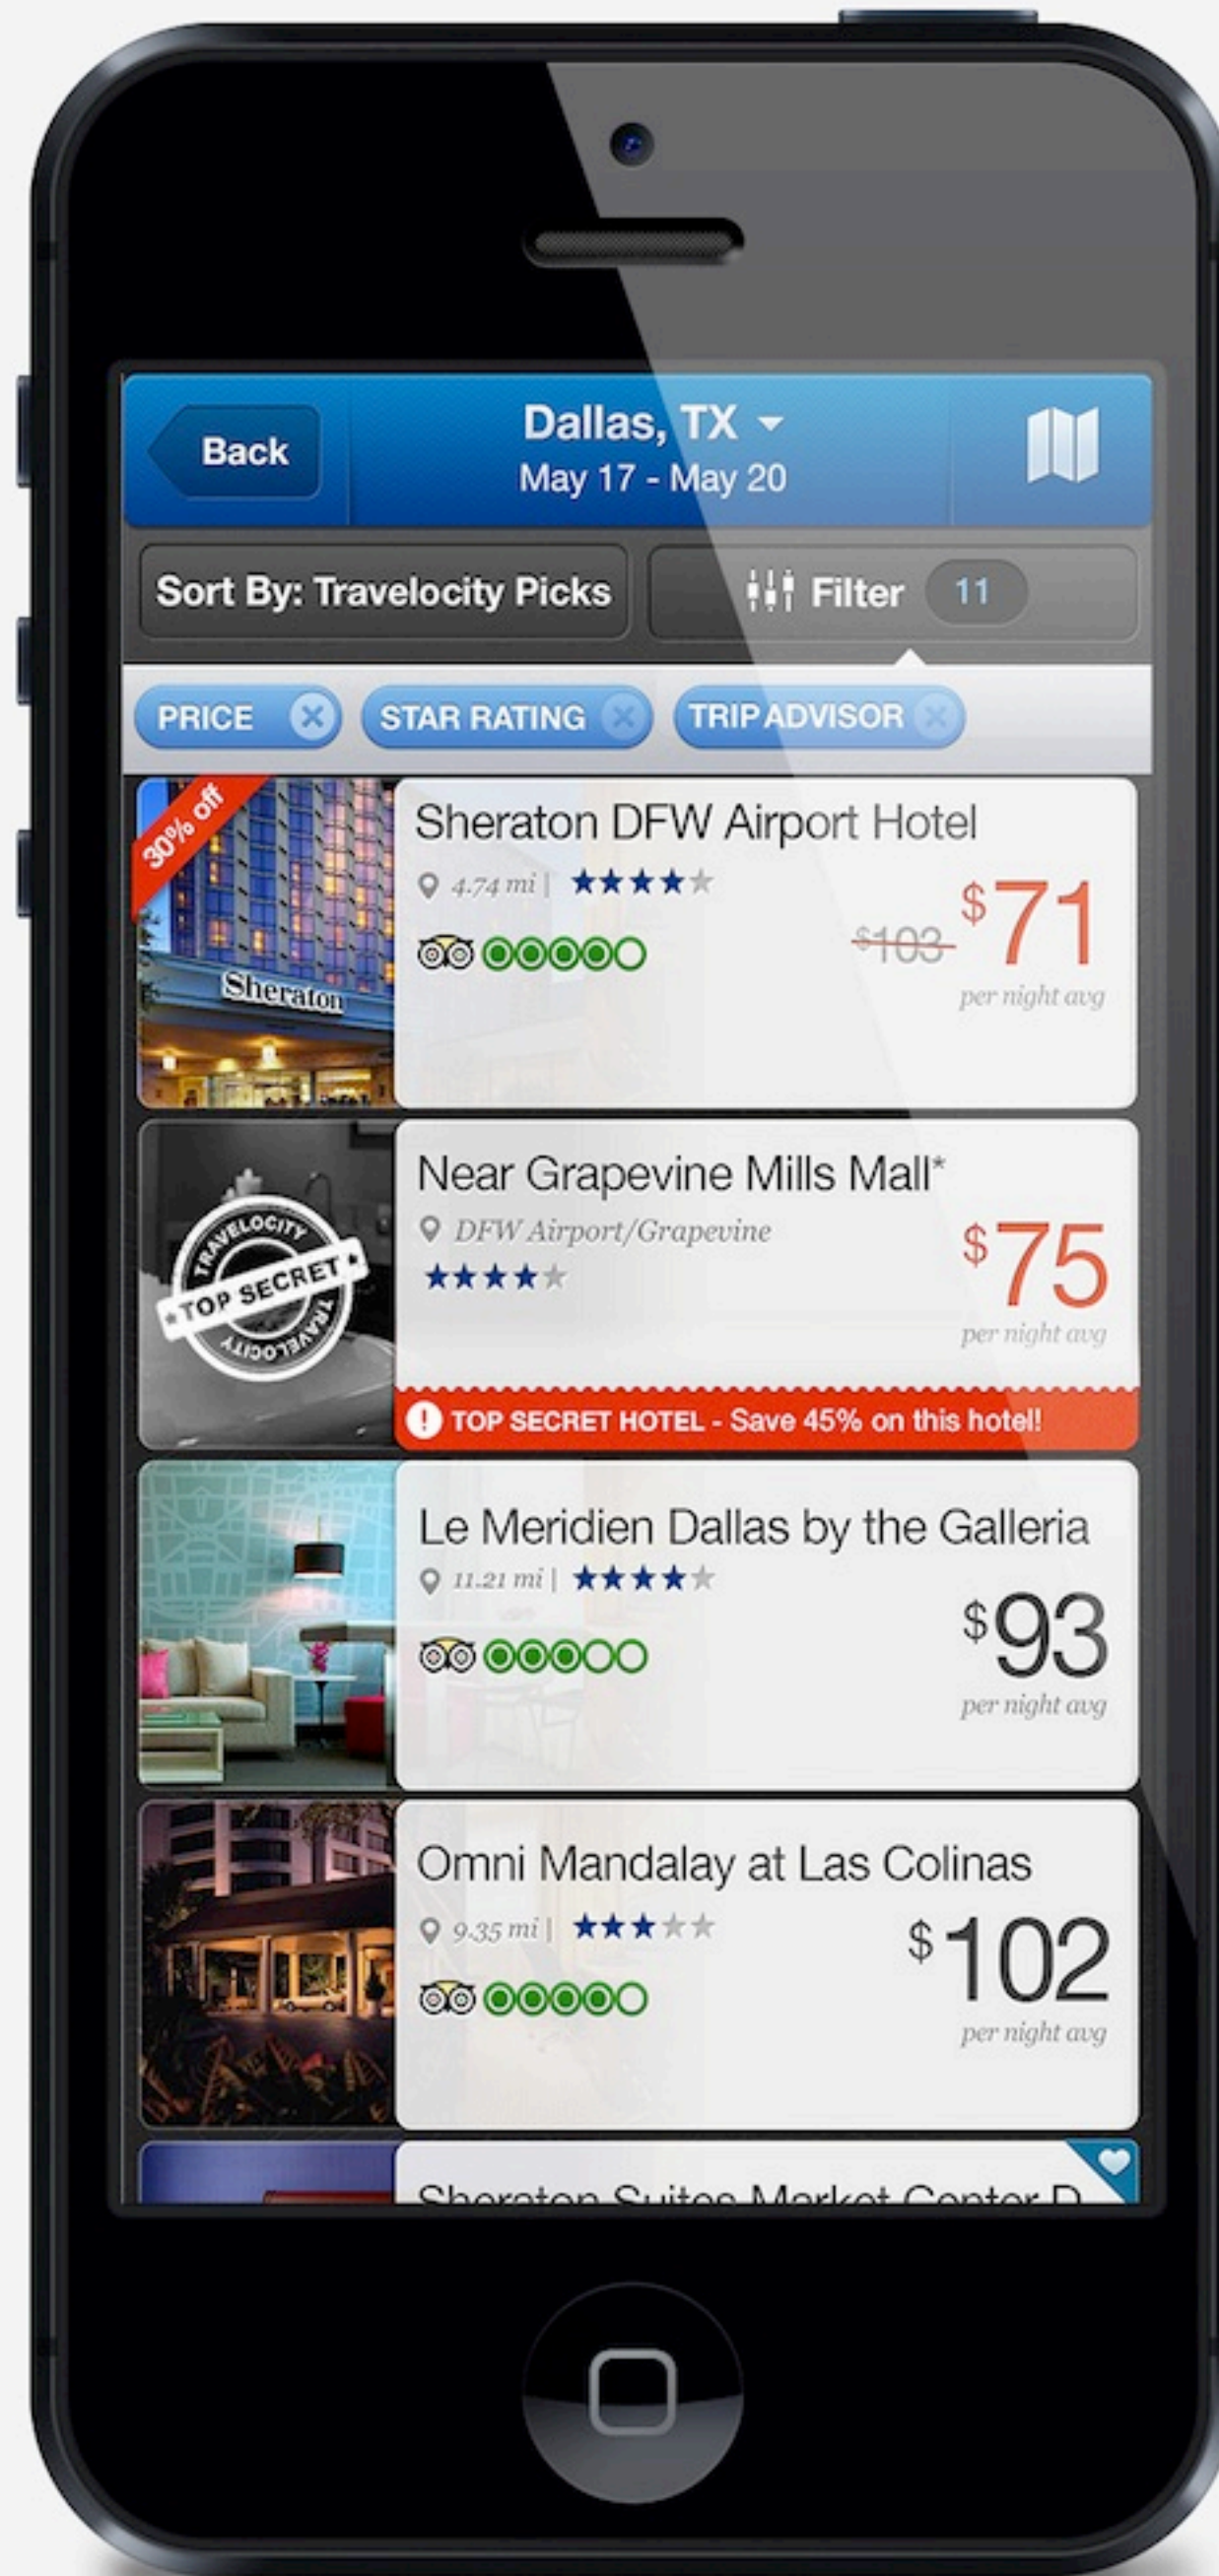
Back

Dallas, TX
May 17 - May 20

Sort By: Travelocity Picks

Filter 11

PRICE
STAR RATING
TRIP ADVISOR

30% off
Sheraton
Sheraton DFW Airport Hotel
4.74 mi |
$103
$71
per night avg

TRAVELOCITY TOP SECRET TRAVELOCITY
Near Grapevine Mills Mall*
DFW Airport/Grapevine
$75
per night avg
TOP SECRET HOTEL - Save 45% on this hotel!

Le Meridien Dallas by the Galleria
11.21 mi |
$93
per night avg

Omni Mandalay at Las Colinas
9.35 mi |
$102
per night avg

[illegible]